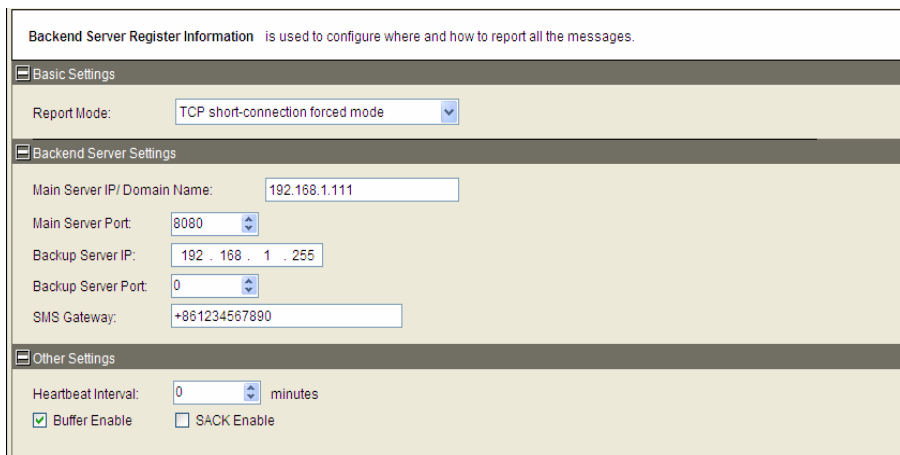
Backend Server Register Information is used to configure where and how to report all the messages.

Basic Settings

Report Mode: TCP short-connection forced mode

Backend Server Settings

Main Server IP/ Domain Name: 192.168.1.111

Main Server Port: 8080

Backup Server IP: 192 . 168 . 1 . 255

Backup Server Port: 0

SMS Gateway: +861234567890

Other Settings

Heartbeat Interval: 0 minutes

Buffer Enable SACK Enable